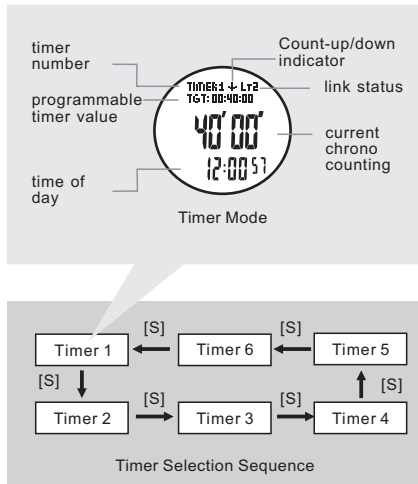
timer number

Count-up/down indicator

link status

programmable timer value

TIMER1 ↓ Lt2
TGT: 00:40:00

40'00"

12:00 57

current chrono counting

time of day

Timer Mode

[S]

[S]

Timer 1

Timer 6

Timer 5

[S]

[S]

[S]

[S]

Timer 2

Timer 3

Timer 4

Timer Selection Sequence